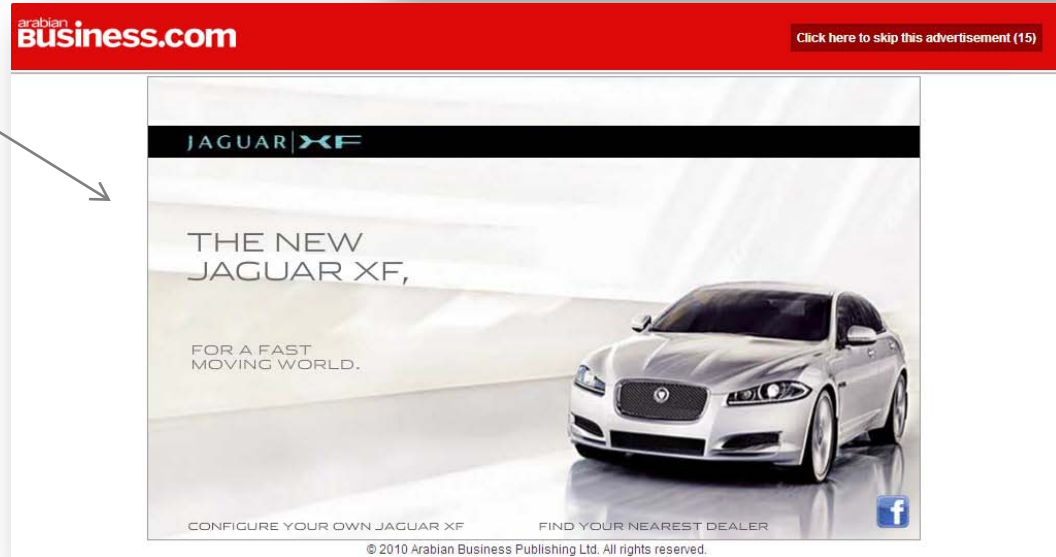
arabian business.com

Click here to skip this advertisement (15)

JAGUAR | XF

THE NEW JAGUAR XF,

FOR A FAST MOVING WORLD.

CONFIGURE YOUR OWN JAGUAR XF

FIND YOUR NEAREST DEALER

f

© 2010 Arabian Business Publishing Ltd. All rights reserved.